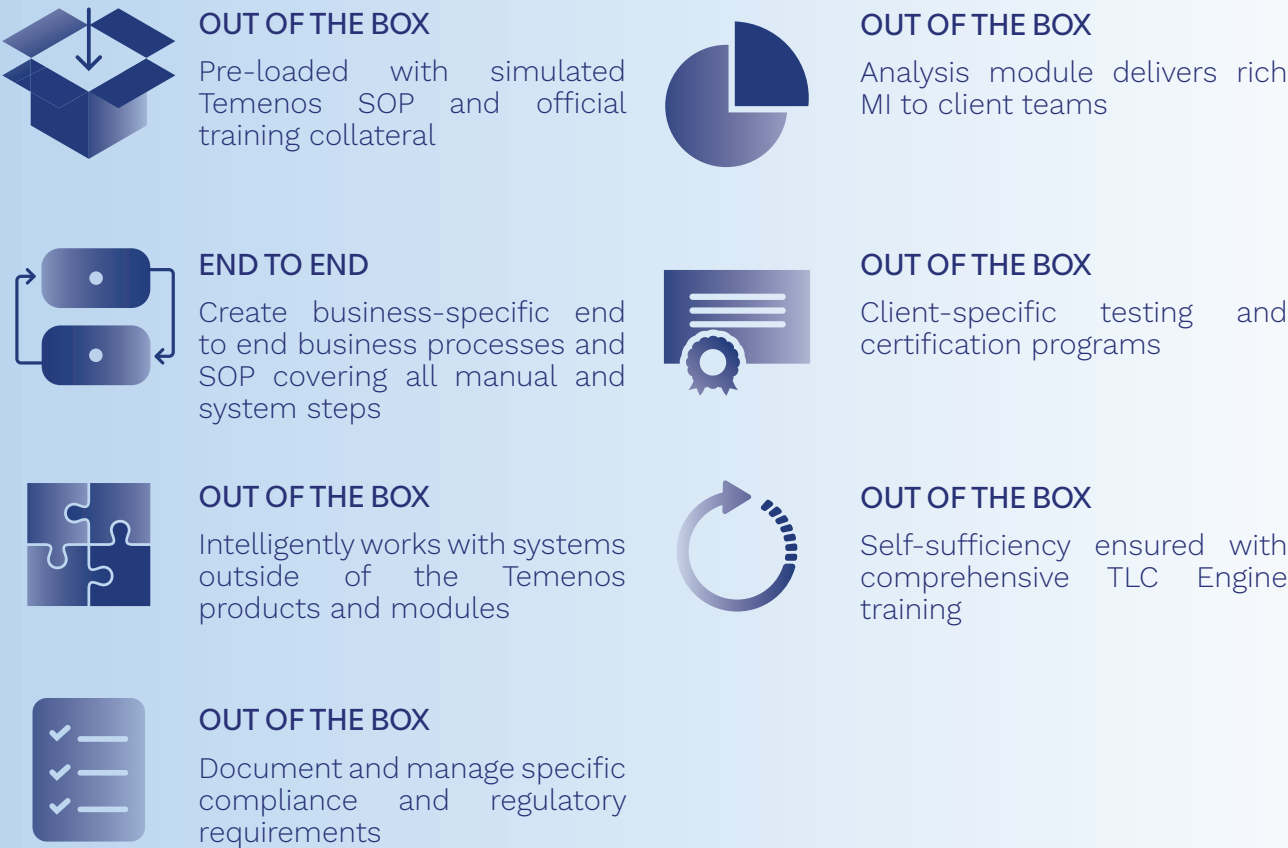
OUT OF THE BOX

Pre-loaded with simulated Temenos SOP and official training collateral

END TO END

Create business-specific end to end business processes and SOP covering all manual and system steps

OUT OF THE BOX

Intelligently works with systems outside of the Temenos products and modules

OUT OF THE BOX

Document and manage specific compliance and regulatory requirements

OUT OF THE BOX

Analysis module delivers rich MI to client teams

OUT OF THE BOX

Client-specific testing and certification programs

OUT OF THE BOX

Self-sufficiency ensured with comprehensive TLC Engine training